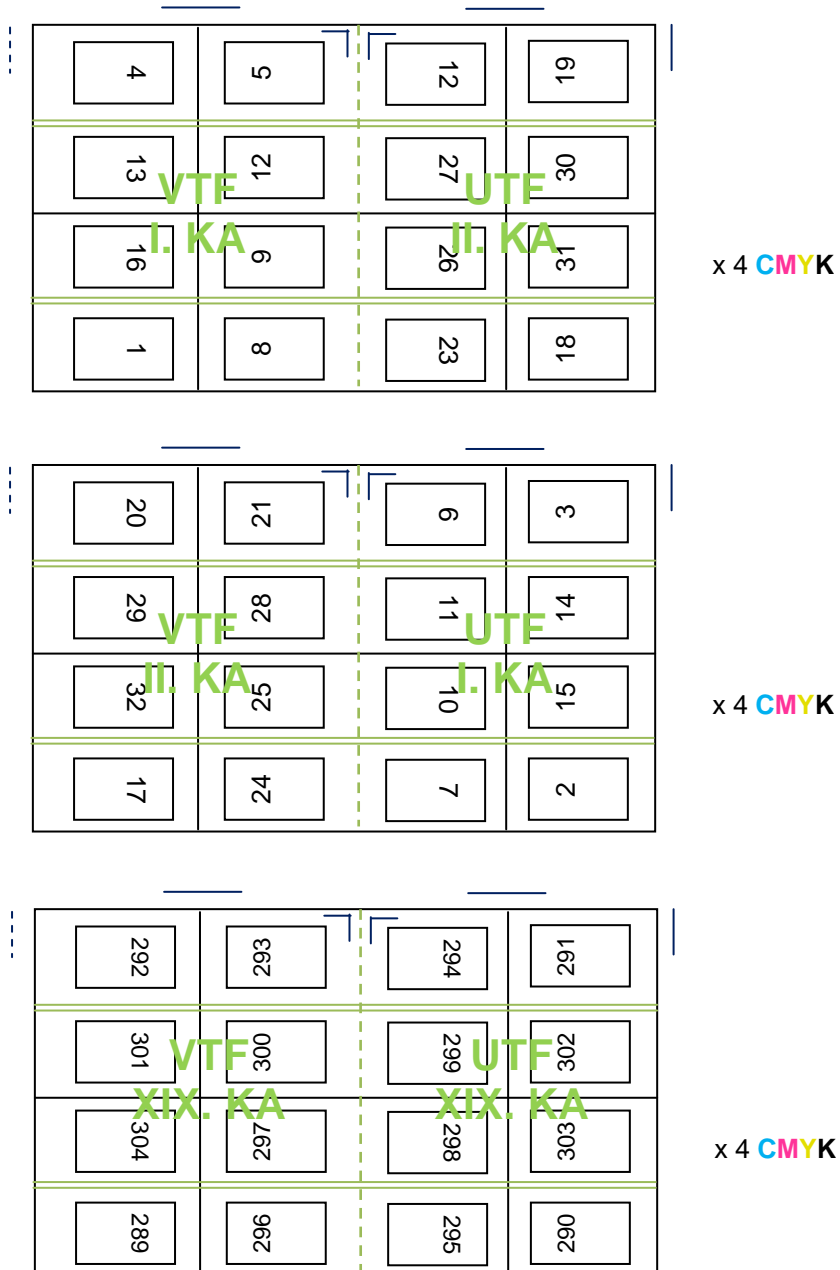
4 5 12 19
13 12 27 30
VTF
I. KA
UTF
II. KA
16 9 26 31
1 8 23 18

x 4 CMYK

20 21 6 3
29 28 11 14
VTF
II. KA
UTF
I. KA
32 25 10 15
17 24 7 2

x 4 CMYK

292 293 294 291
301 300 299 302
VTF
XIX. KA
UTF
XIX. KA
304 297 298 303
289 296 295 290

x 4 CMYK